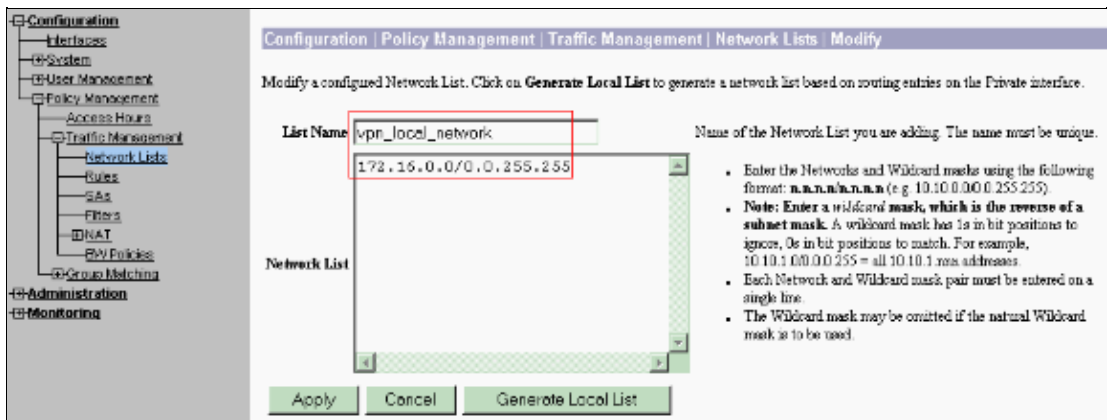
Configuration
Interfaces
System
User Management
Policy Management
Access Hours
Traffic Management
Network Lists
Rules
SAs
Filters
NAT
BW Policies
Group Matching
Administration
Monitoring

Configuration | Policy Management | Traffic Management | Network Lists | Modify

Modify a configured Network List. Click on **Generate Local List** to generate a network list based on routing entries on the Private interface.

| | | |
|---|---|---|
| List Name | vpn_local_network | Name of the Network List you are adding. The name must be unique. |
| Network List | 172.16.0.0/0.0.255.255 | • Enter the Networks and Wildcard masks using the following format: **n.n.n.n/n.n.n.n** (e.g. 10.10.0.0/0.0.255.255). • **Note: Enter a** *wildcard* **mask, which is the reverse of a subnet mask.** A wildcard mask has 1s in bit positions to ignore, 0s in bit positions to match. For example, 10.10.1.0/0.0.0.255 = all 10.10.1.nnn addresses. • Each Network and Wildcard mask pair must be entered on a single line. • The Wildcard mask may be omitted if the natural Wildcard mask is to be used. |

Apply Cancel Generate Local List